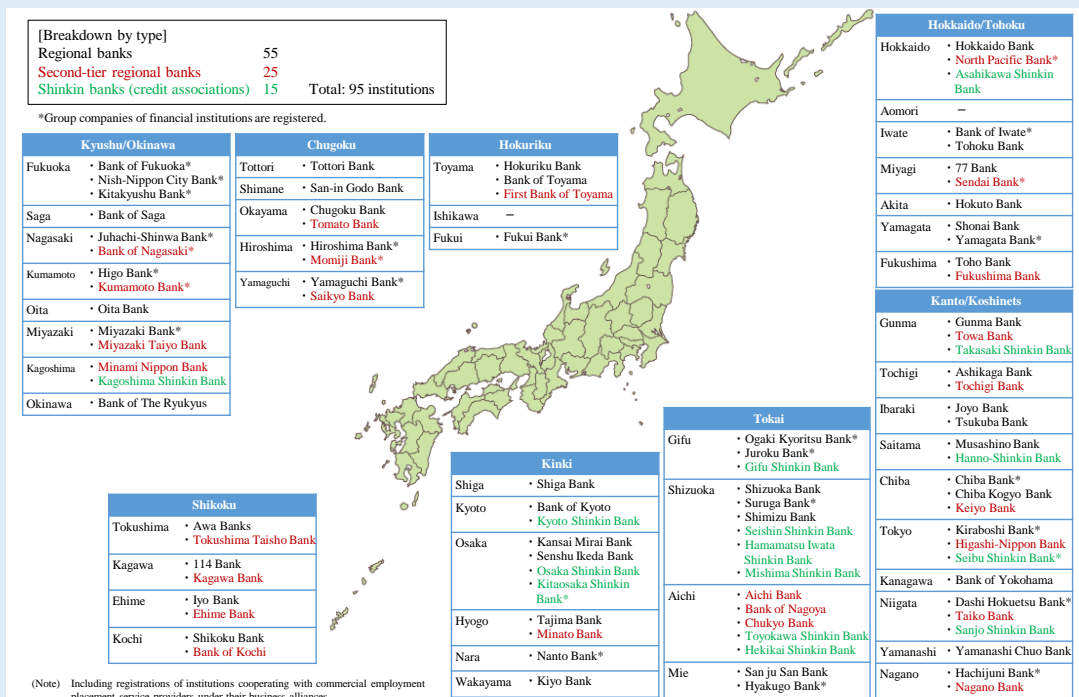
[Breakdown by type]
Regional banks 55
Second-tier regional banks 25
Shinkin banks (credit associations) 15 Total: 95 institutions

*Group companies of financial institutions are registered.

| Kyushu/Okinawa | |
|---|---|
| Fukuoka | • Bank of Fukuoka* • Nish-Nippon City Bank* • Kitakyushu Bank* |
| Saga | • Bank of Saga |
| Nagasaki | • Juhachi-Shinwa Bank* • Bank of Nagasaki* |
| Kumamoto | • Higo Bank* • Kumamoto Bank* |
| Oita | • Oita Bank |
| Miyazaki | • Miyazaki Bank* • Miyazaki Taiyo Bank |
| Kagoshima | • Minami Nippon Bank • Kagoshima Shinkin Bank |
| Okinawa | • Bank of The Ryukyus |

| Chugoku | |
|---|---|
| Tottori | • Tottori Bank |
| Shimane | • San-in Godo Bank |
| Okayama | • Chugoku Bank • Tomato Bank |
| Hiroshima | • Hiroshima Bank* • Momiji Bank* |
| Yamaguchi | • Yamaguchi Bank* • Saikyo Bank |

| Hokuriku | |
|---|---|
| Toyama | • Hokuriku Bank • Bank of Toyama • First Bank of Toyama |
| Ishikawa | − |
| Fukui | • Fukui Bank* |

| Hokkaido/Tohoku | |
|---|---|
| Hokkaido | • Hokkaido Bank • North Pacific Bank* • Asahikawa Shinkin Bank |
| Aomori | − |
| Iwate | • Bank of Iwate* • Tohoku Bank |
| Miyagi | • 77 Bank • Sendai Bank* |
| Akita | • Hokuto Bank |
| Yamagata | • Shonai Bank • Yamagata Bank* |
| Fukushima | • Toho Bank • Fukushima Bank |

| Kanto/Koshinets | |
|---|---|
| Gunma | • Gunma Bank • Towa Bank • Takasaki Shinkin Bank |
| Tochigi | • Ashikaga Bank • Tochigi Bank |
| Ibaraki | • Joyo Bank • Tsukuba Bank |
| Saitama | • Musashino Bank • Hanno-Shinkin Bank |
| Chiba | • Chiba Bank* • Chiba Kogyo Bank • Keiyo Bank |
| Tokyo | • Kiraboshi Bank* • Higashi-Nippon Bank • Seibu Shinkin Bank* |
| Kanagawa | • Bank of Yokohama |
| Niigata | • Dashi Hokuetsu Bank* • Taiko Bank • Sanjo Shinkin Bank |
| Yamanashi | • Yamanashi Chuo Bank |
| Nagano | • Hachijuni Bank* • Nagano Bank |

| Tokai | |
|---|---|
| Gifu | • Ogaki Kyoritsu Bank* • Juroku Bank* • Gifu Shinkin Bank |
| Shizuoka | • Shizuoka Bank • Suruga Bank* • Shimizu Bank • Seishin Shinkin Bank • Hamamatsu Iwata Shinkin Bank • Mishima Shinkin Bank |
| Aichi | • Aichi Bank • Bank of Nagoya • Chukyo Bank • Toyokawa Shinkin Bank • Hekikai Shinkin Bank |
| Mie | • San ju San Bank • Hyakugo Bank* |

| Kinki | |
|---|---|
| Shiga | • Shiga Bank |
| Kyoto | • Bank of Kyoto • Kyoto Shinkin Bank |
| Osaka | • Kansai Mirai Bank • Senshu Ikeda Bank • Osaka Shinkin Bank • Kitaosaka Shinkin Bank* |
| Hyogo | • Tajima Bank • Minato Bank |
| Nara | • Nanto Bank* |
| Wakayama | • Kiyo Bank |

| Shikoku | |
|---|---|
| Tokushima | • Awa Banks • Tokushima Taisho Bank |
| Kagawa | • 114 Bank • Kagawa Bank |
| Ehime | • Iyo Bank • Ehime Bank |
| Kochi | • Shikoku Bank • Bank of Kochi |

(Note) Including registrations of institutions cooperating with commercial employment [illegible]